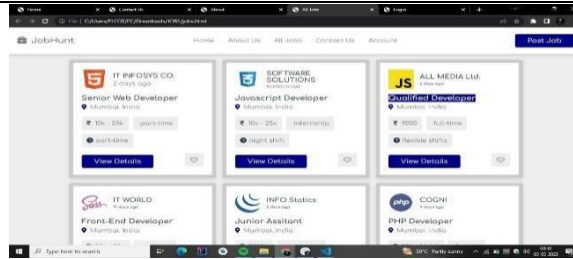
Home | Contact Us | About | All Jobs | Login

File | C:/Users/PC/OneDrive/Downloads/JOB/jobs.html

JobHunt

Home About Us All Jobs Contact Us Account

Post Job

IT INFOSYS CO.
2 days ago
Senior Web Developer
Mumbai, India
₹ 10k - 25k part-time
part-time
View Details

SOFTWARE SOLUTIONS
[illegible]
Javascript Developer
Mumbai, India
₹ 10k - 25k internship
night shift
View Details

ALL MEDIA Ltd.
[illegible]
Qualified Developer
Mumbai, India
₹ 9000 full-time
flexible shifts
View Details

IT WORLD
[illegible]
Front-End Developer
Mumbai, India

INFO Statics
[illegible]
Junior Assitant
Mumbai, India

COGNI
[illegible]
PHP Developer
Mumbai, India

Type here to search

29°C Partly sunny

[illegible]